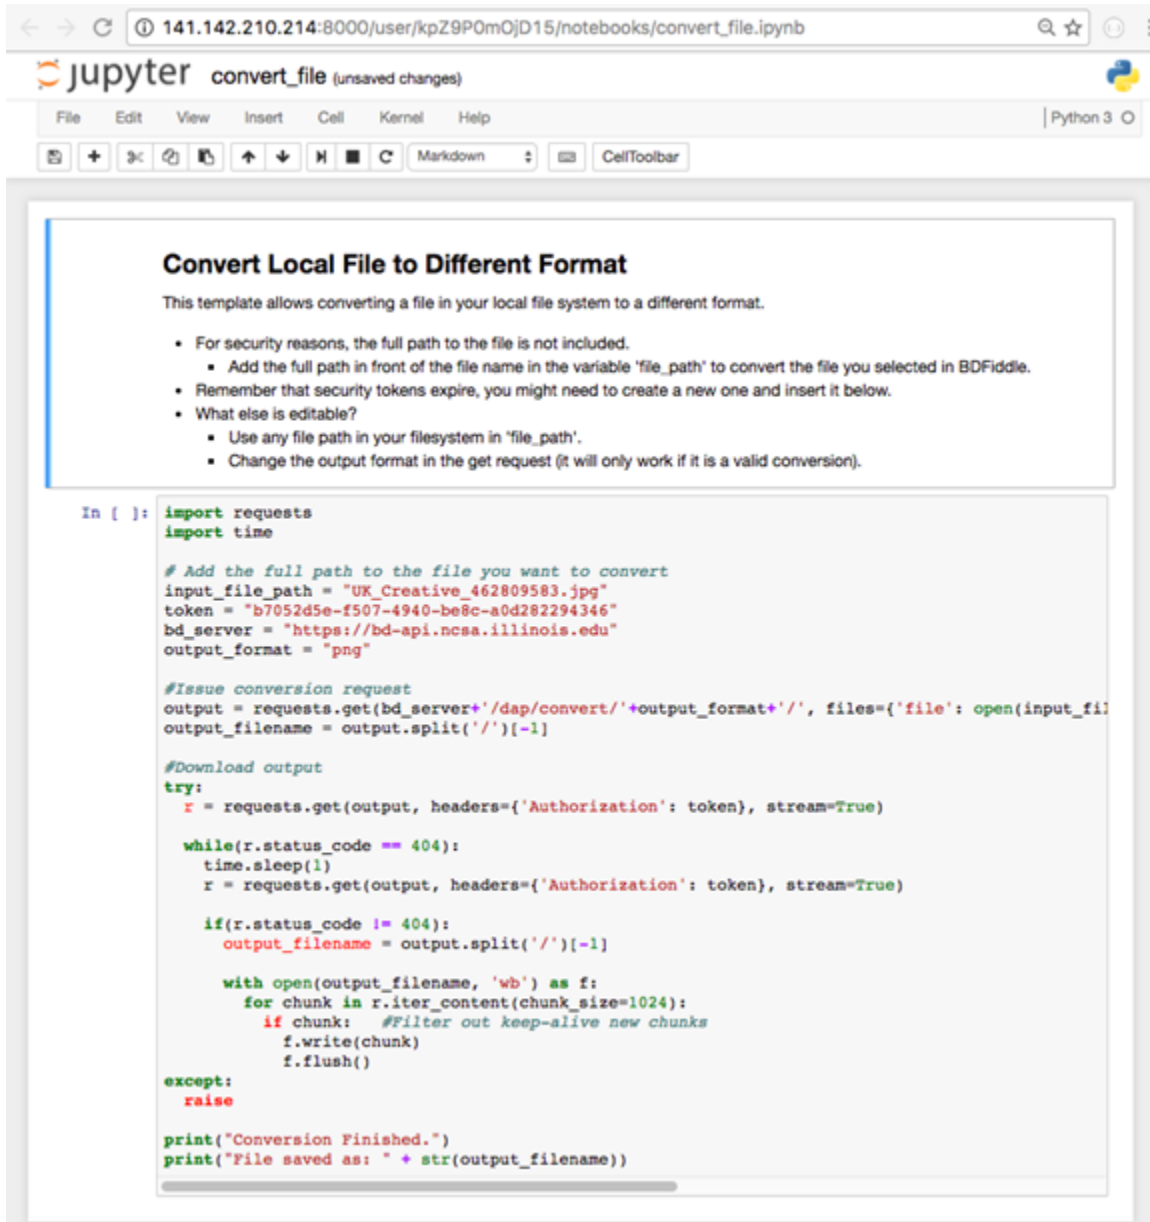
141.142.210.214:8000/user/kpZ9P0mOjD15/notebooks/convert_file.ipynb

jupyter convert_file (unsaved changes)

File Edit View Insert Cell Kernel Help | Python 3

Markdown CellToolbar

Convert Local File to Different Format

This template allows converting a file in your local file system to a different format.

- For security reasons, the full path to the file is not included.
  - Add the full path in front of the file name in the variable 'file_path' to convert the file you selected in BDFiddle.
- Remember that security tokens expire, you might need to create a new one and insert it below.
- What else is editable?
  - Use any file path in your filesystem in 'file_path'.
  - Change the output format in the get request (it will only work if it is a valid conversion).

In [ ]: import requests
import time

# Add the full path to the file you want to convert
input_file_path = "UK_Creative_462809583.jpg"
token = "b7052d5e-f507-4940-be8c-a0d282294346"
bd_server = "https://bd-api.ncsa.illinois.edu"
output_format = "png"

#Issue conversion request
output = requests.get(bd_server+'/dap/convert/'+output_format+'/', files={'file': open(input_fil
output_filename = output.split('/')[-1]

#Download output
try:
  r = requests.get(output, headers={'Authorization': token}, stream=True)

  while(r.status_code == 404):
    time.sleep(1)
    r = requests.get(output, headers={'Authorization': token}, stream=True)

    if(r.status_code != 404):
      output_filename = output.split('/')[-1]

      with open(output_filename, 'wb') as f:
        for chunk in r.iter_content(chunk_size=1024):
          if chunk:   #Filter out keep-alive new chunks
            f.write(chunk)
            f.flush()
except:
  raise

print("Conversion Finished.")
print("File saved as: " + str(output_filename))